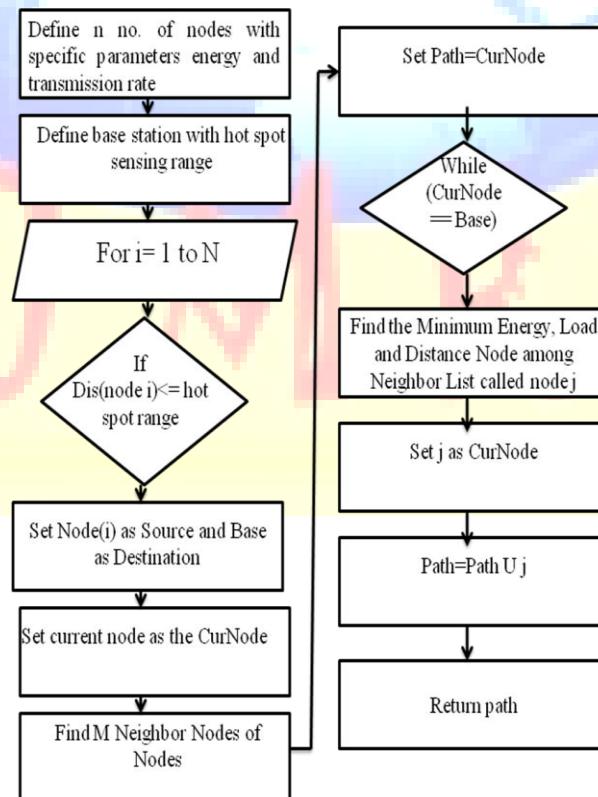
Define n no. of nodes with specific parameters energy and transmission rate

Define base station with hot spot sensing range

For i= 1 to N

If Dis(node i)<= hot spot range

Set Node(i) as Source and Base as Destination

Set current node as the CurNode

Find M Neighbor Nodes of Nodes

Set Path=CurNode

While (CurNode == Base)

Find the Minimum Energy, Load and Distance Node among Neighbor List called node j

Set j as CurNode

Path=Path U j

Return path